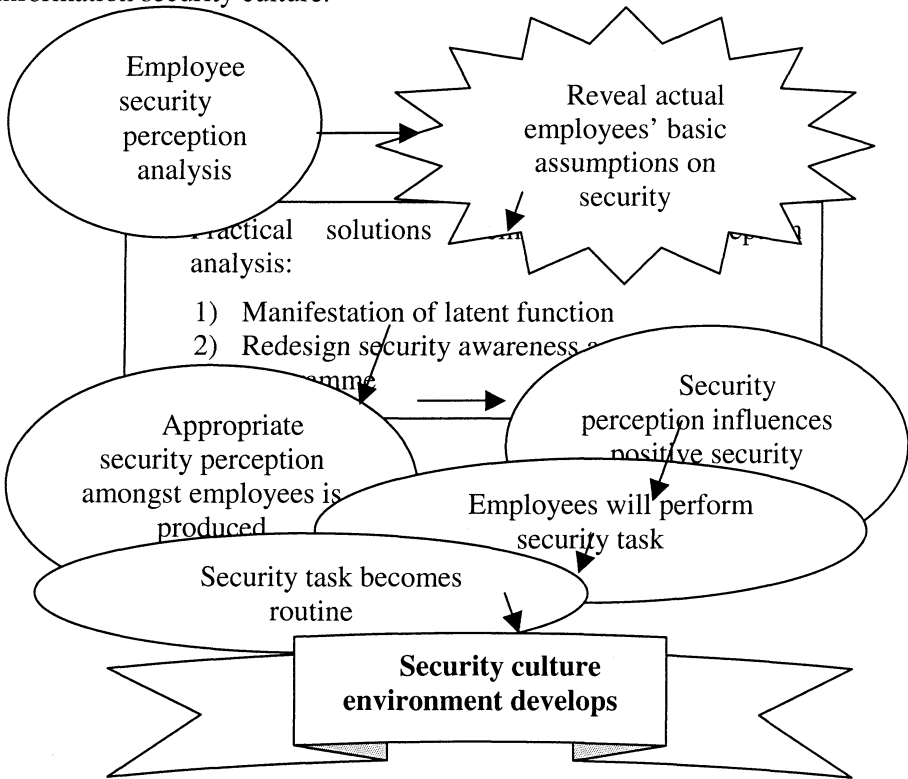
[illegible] security culture.

Employee security perception analysis

Reveal actual employees' basic assumptions on security

Practical solutions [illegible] analysis:

1) Manifestation of latent function
2) Redesign security awareness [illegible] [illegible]amme

Appropriate security perception amongst employees is produced

Security perception influences positive security

Employees will perform security task

Security task becomes routine

**Security culture environment develops**